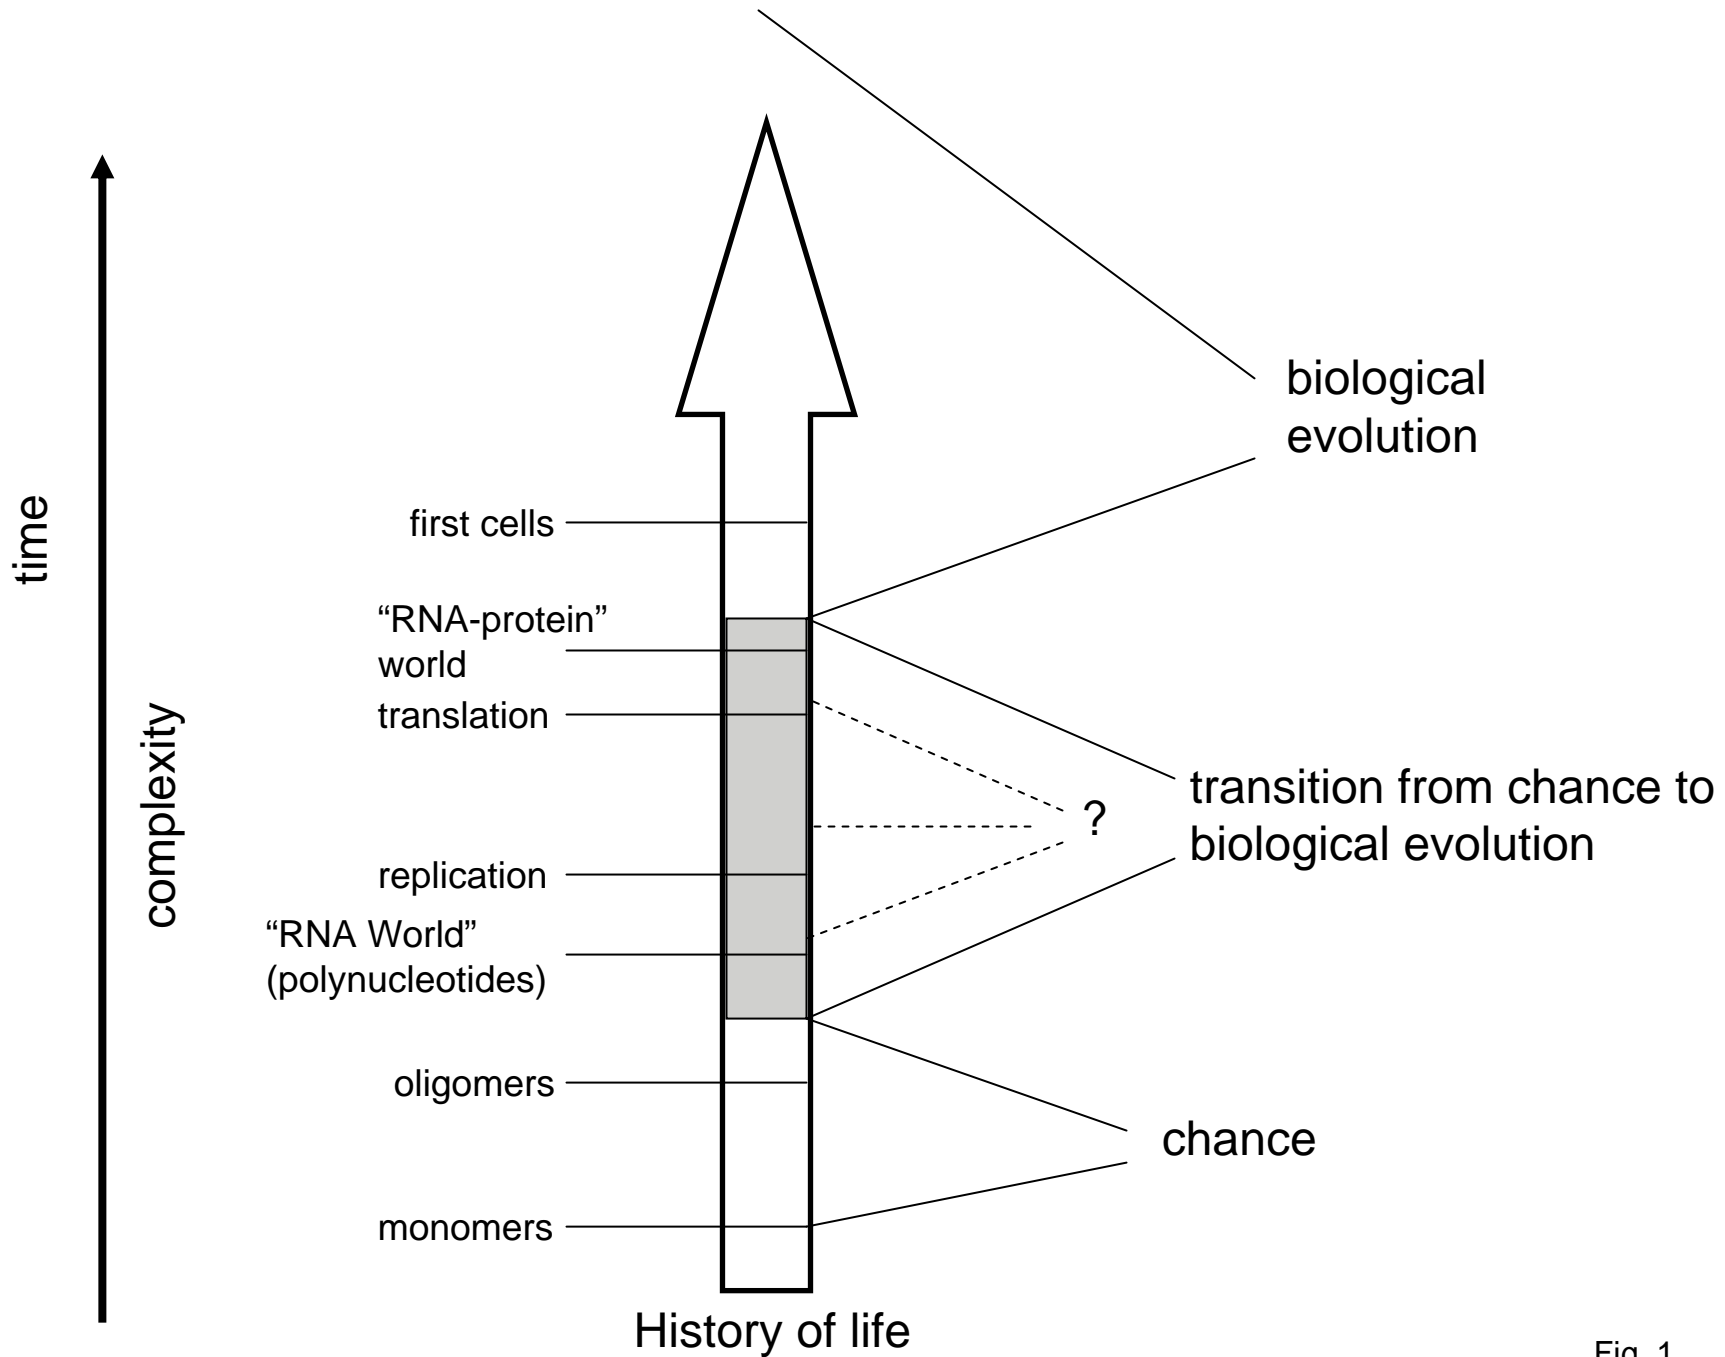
time

complexity

biological evolution

first cells

"RNA-protein" world

translation

?

transition from chance to biological evolution

replication

"RNA World" (polynucleotides)

oligomers

chance

monomers

History of life

Fig. 1